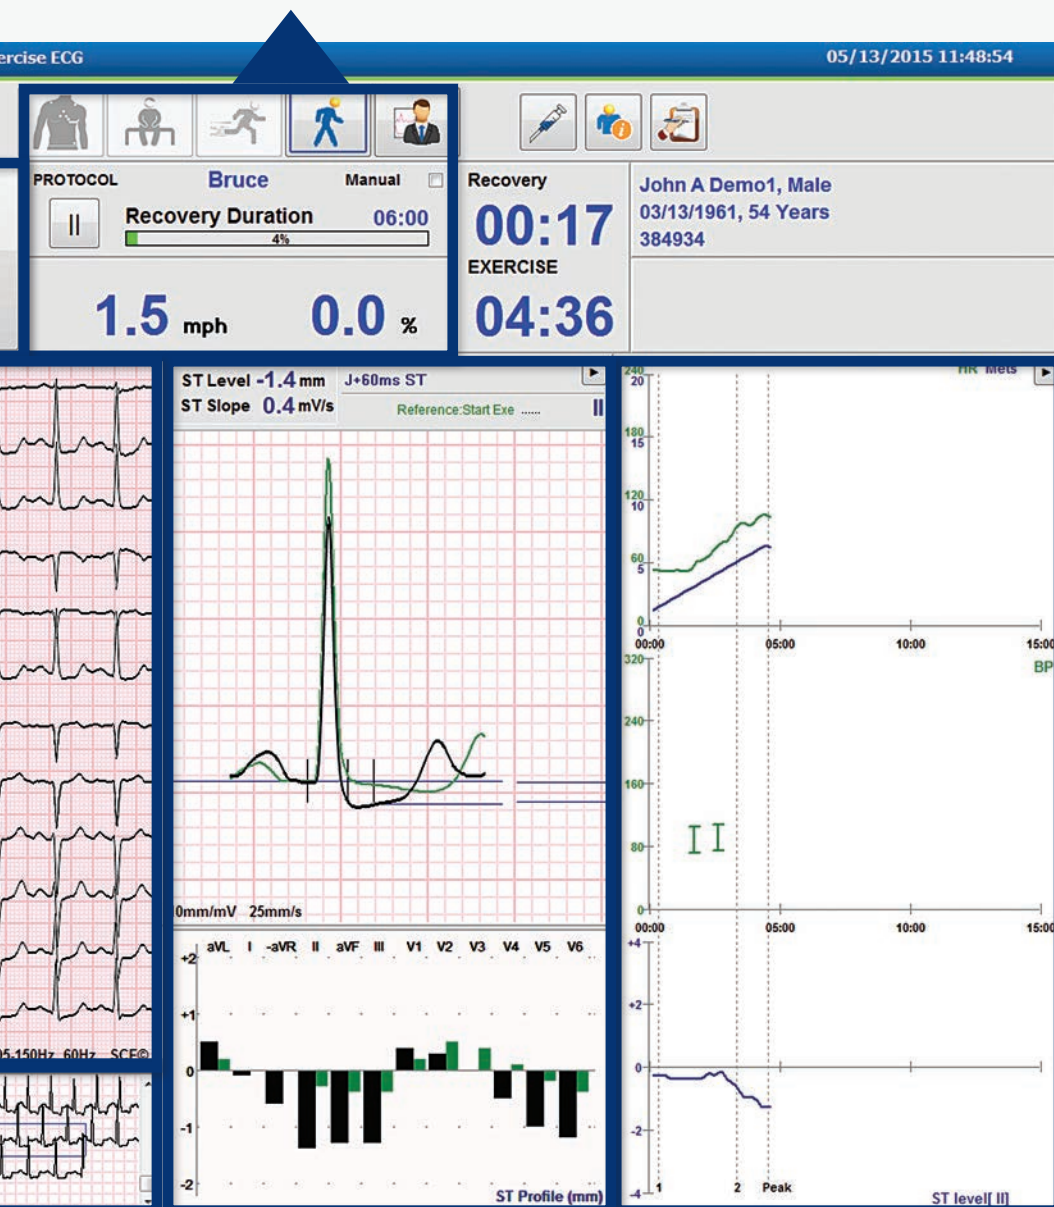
ercise ECG

05/13/2015 11:48:54

PROTOCOL
Bruce
Manual
Recovery Duration
06:00
4%
1.5 mph
0.0 %

Recovery
00:17
EXERCISE
04:36

John A Demo1, Male
03/13/1961, 54 Years
384934

ST Level -1.4 mm
ST Slope 0.4 mV/s
J+60ms ST
Reference:Start Exe ......

0mm/mV 25mm/s

05.150Hz 60Hz SCF©

aVL I -aVR II aVF III V1 V2 V3 V4 V5 V6
+2
+1
0
-1
-2
ST Profile (mm)

HR Mets
240
20
180
15
120
10
60
5
0
0
00:00
05:00
10:00
15:00
BP
320
240
160
80
0
00:00
05:00
10:00
15:00
+4
+2
0
-2
-4
1
2
Peak
ST level[ II]